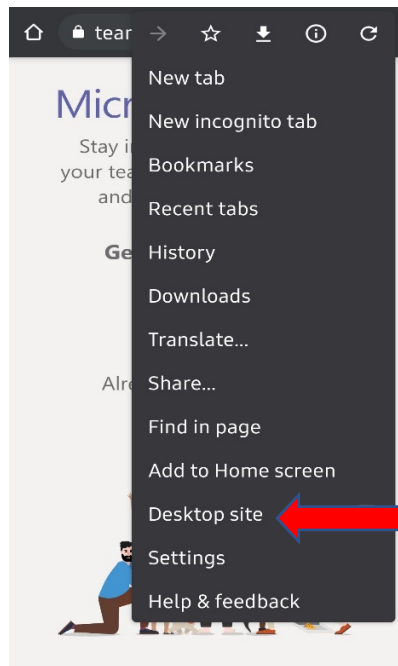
tear

Micr

Stay i
your tea
and

Ge

Alre

New tab
New incognito tab
Bookmarks
Recent tabs
History
Downloads
Translate...
Share...
Find in page
Add to Home screen
Desktop site
Settings
Help & feedback